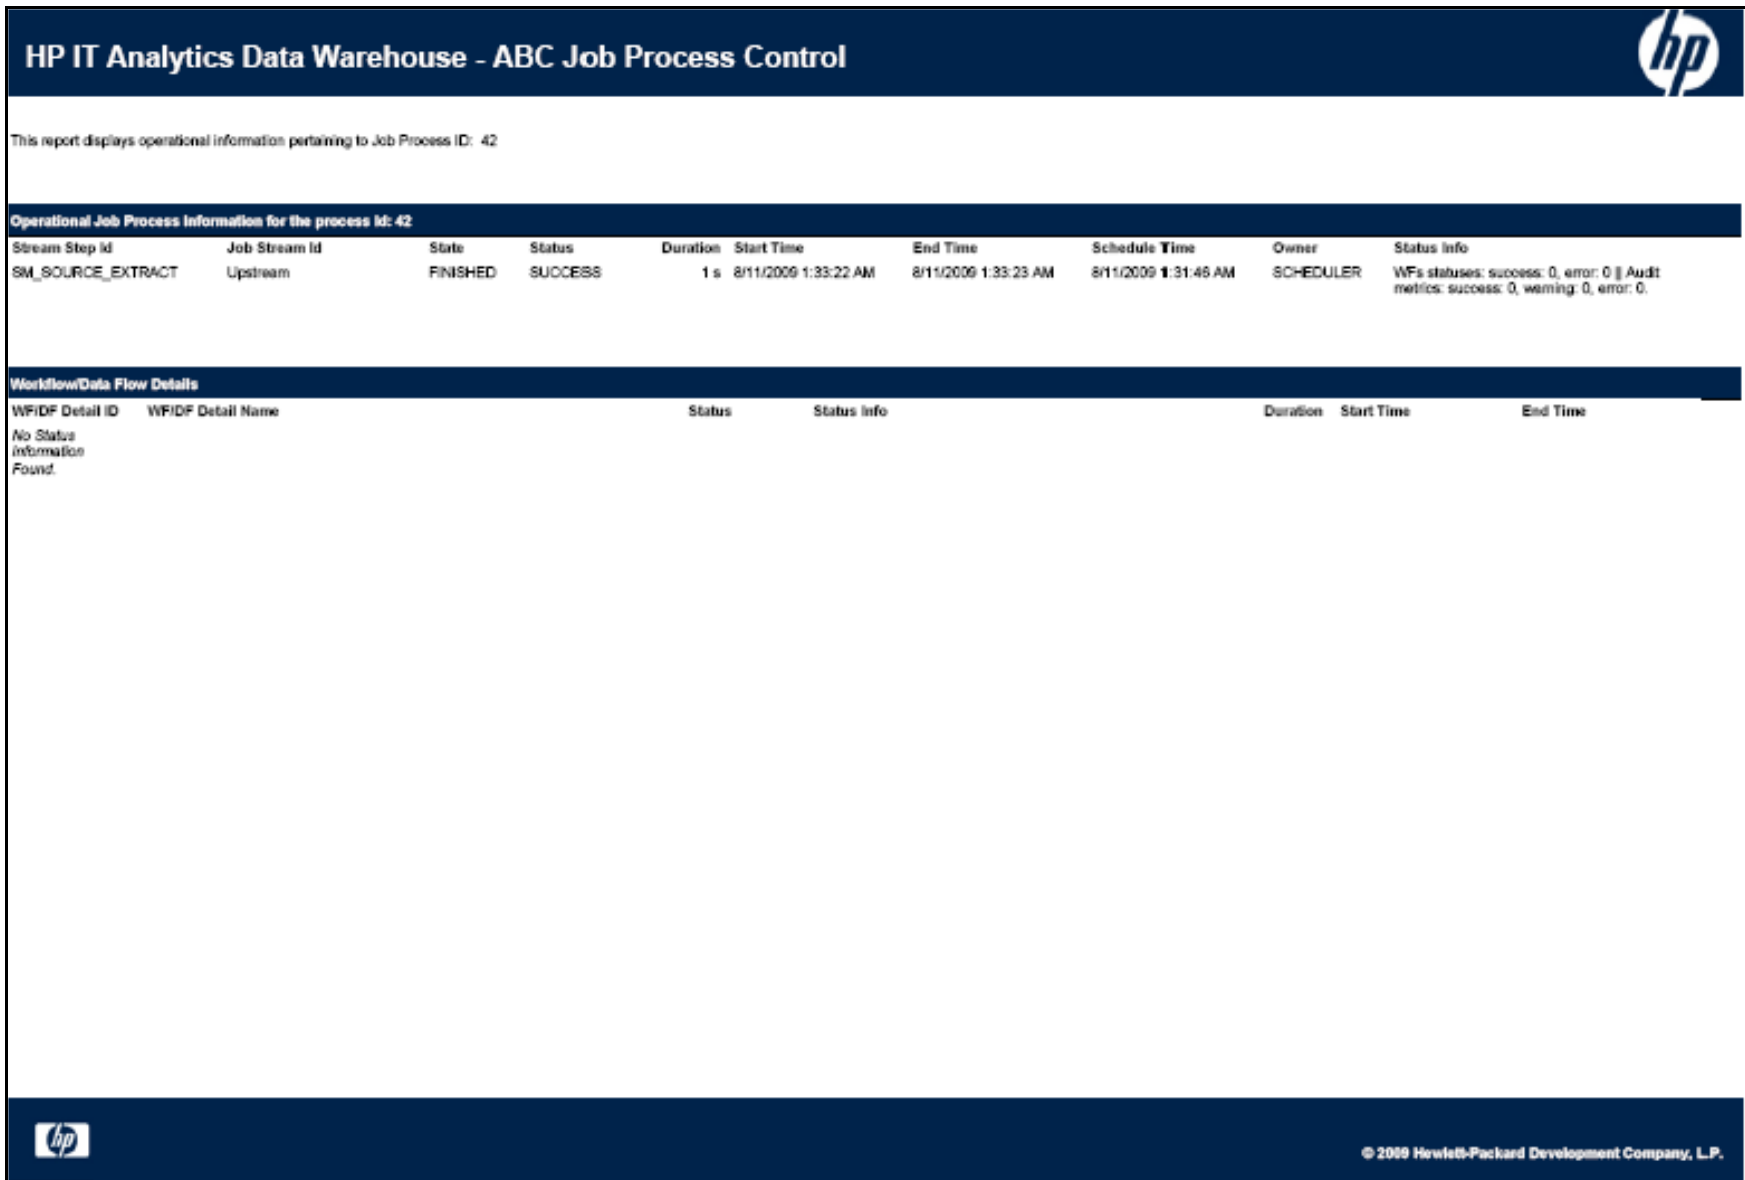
HP IT Analytics Data Warehouse - ABC Job Process Control

hp

This report displays operational information pertaining to Job Process ID: 42

Operational Job Process Information for the process Id: 42

| Stream Step Id | Job Stream Id | State | Status | Duration | Start Time | End Time | Schedule Time | Owner | Status Info |
|---|---|---|---|---|---|---|---|---|---|
| SM_SOURCE_EXTRACT | Upstream | FINISHED | SUCCESS | 1 s | 8/11/2009 1:33:22 AM | 8/11/2009 1:33:23 AM | 8/11/2009 1:31:46 AM | SCHEDULER | WFs statuses: success: 0, error: 0 \|\| Audit metrics: success: 0, warning: 0, error: 0. |

Workflow/Data Flow Details

| WF/DF Detail ID | WF/DF Detail Name | Status | Status Info | Duration | Start Time | End Time |
|---|---|---|---|---|---|---|
| No Status Information Found. | | | | | | |

hp

© 2009 Hewlett-Packard Development Company, L.P.